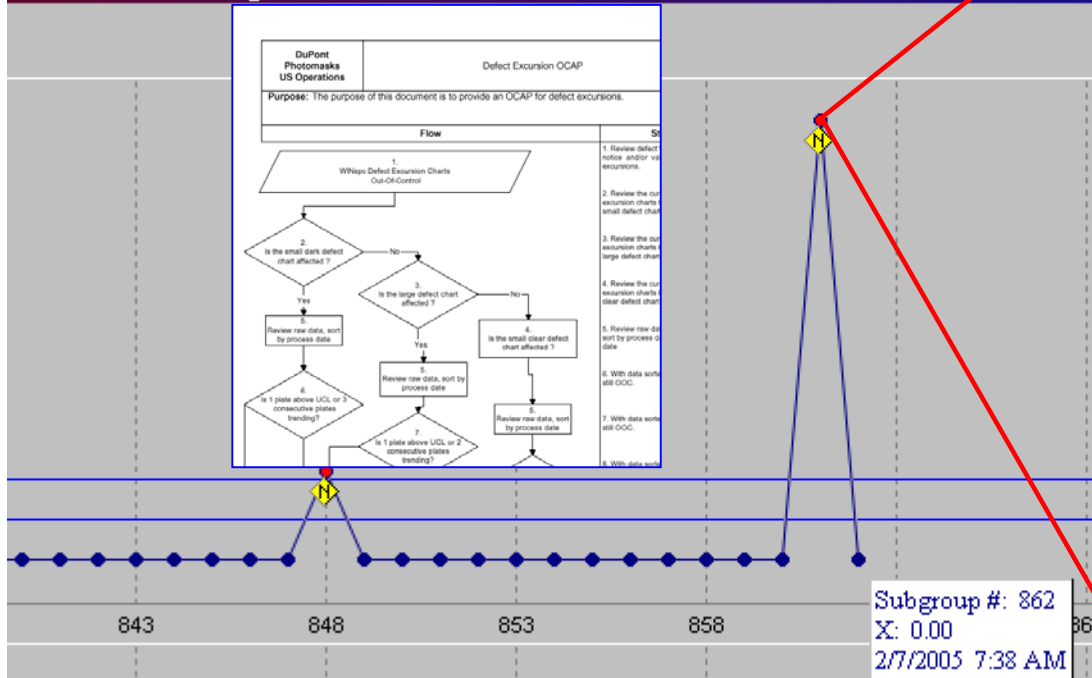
| DuPont Photomasks US Operations | Defect Excursion OCAP |
|---|---|

Purpose: The purpose of this document is to provide an OCAP for defect excursions.

Flow

St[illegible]

1. WINspc Defect Excursion Charts Out-Of-Control

2. Is the small dark defect chart affected ?

No

Yes

3. Is the large defect chart affected ?

No

Yes

4. Is the small clear defect chart affected ?

5. Review raw data, sort by process date

5. Review raw data, sort by process date

5. Review raw data, sort by process date

6. Is 1 plate above UCL or 3 consecutive plates trending?

7. Is 1 plate above UCL or 2 consecutive plates trending?

1. Review defect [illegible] notice and/or va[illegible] excursions.

2. Review the cur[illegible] excursion charts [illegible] small defect char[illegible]

3. Review the cur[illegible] excursion charts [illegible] large defect char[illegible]

4. Review the cur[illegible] excursion charts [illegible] clear defect char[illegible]

5. Review raw da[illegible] sort by process d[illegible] date

6. With data sorte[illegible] still OOC.

7. With data sorte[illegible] still OOC.

8. With data sorte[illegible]

N

N

843

848

853

858

86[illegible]

Subgroup #: 862
X: 0.00
2/7/2005 7:38 AM